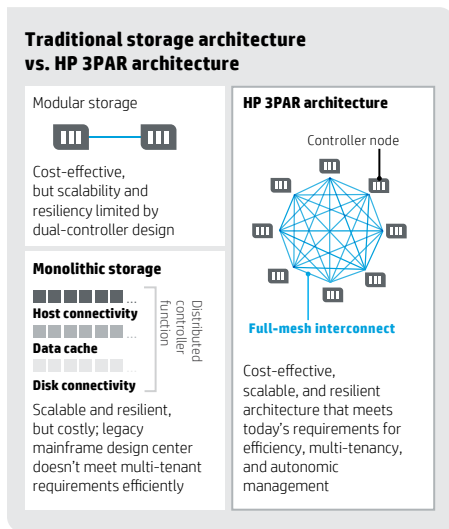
Traditional storage architecture vs. HP 3PAR architecture

Modular storage

Cost-effective, but scalability and resiliency limited by dual-controller design

Monolithic storage

...
Host connectivity
...
Data cache
...
Disk connectivity

Distributed controller function

Scalable and resilient, but costly; legacy mainframe design center doesn't meet multi-tenant requirements efficiently

HP 3PAR architecture

Controller node

Full-mesh interconnect

Cost-effective, scalable, and resilient architecture that meets today's requirements for efficiency, multi-tenancy, and autonomic management